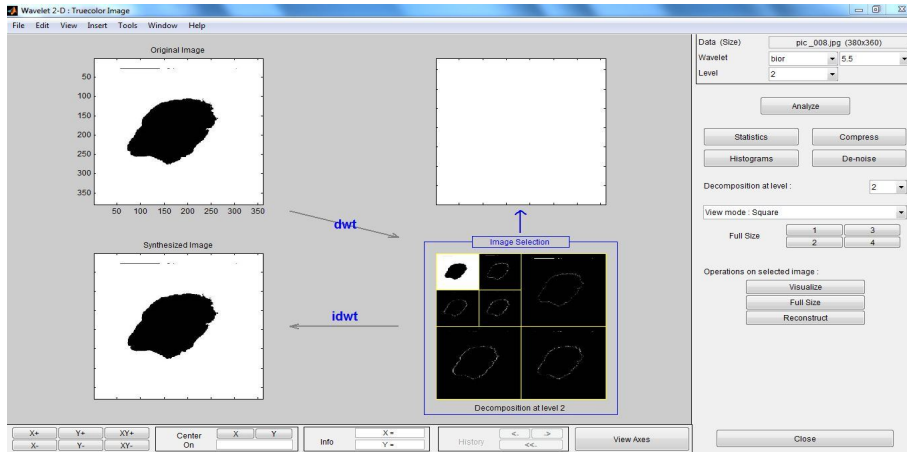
Wavelet 2-D : Truecolor Image

File Edit View Insert Tools Window Help

Original Image

50
100
150
200
250
300
350

50 100 150 200 250 300 350

dwt

Image Selection

Synthesized Image

idwt

Decomposition at level 2

Data (Size) pic _008.jpg (380x360)
Wavelet bior 5.5
Level 2

Analyze

Statistics
Compress
Histograms
De-noise

Decomposition at level : 2

View mode : Square

Full Size 1 3 2 4

Operations on selected image :

Visualize
Full Size
Reconstruct

X+ Y+ XY+
X- Y- XY-
Center On
X Y
Info
X =
Y =
History
< >
<<-
View Axes

Close